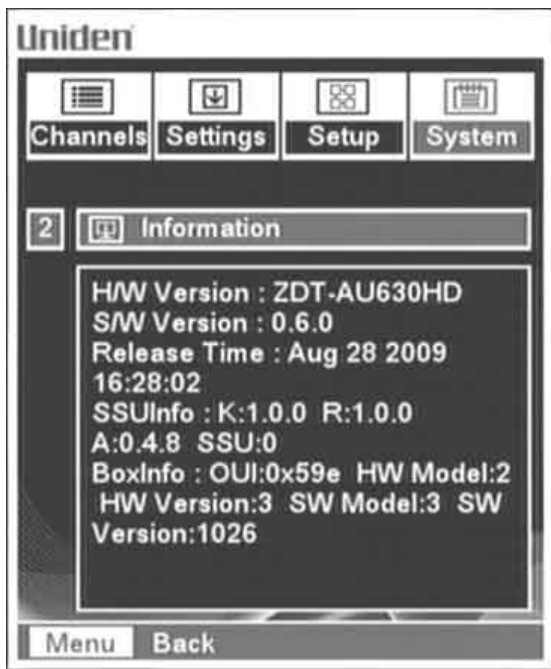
Uniden

Channels Settings Setup System

2 Information

H/W Version : ZDT-AU630HD
S/W Version : 0.6.0
Release Time : Aug 28 2009 16:28:02
SSUInfo : K:1.0.0 R:1.0.0 A:0.4.8 SSU:0
BoxInfo : OUI:0x59e HW Model:2 HW Version:3 SW Model:3 SW Version:1026

Menu Back